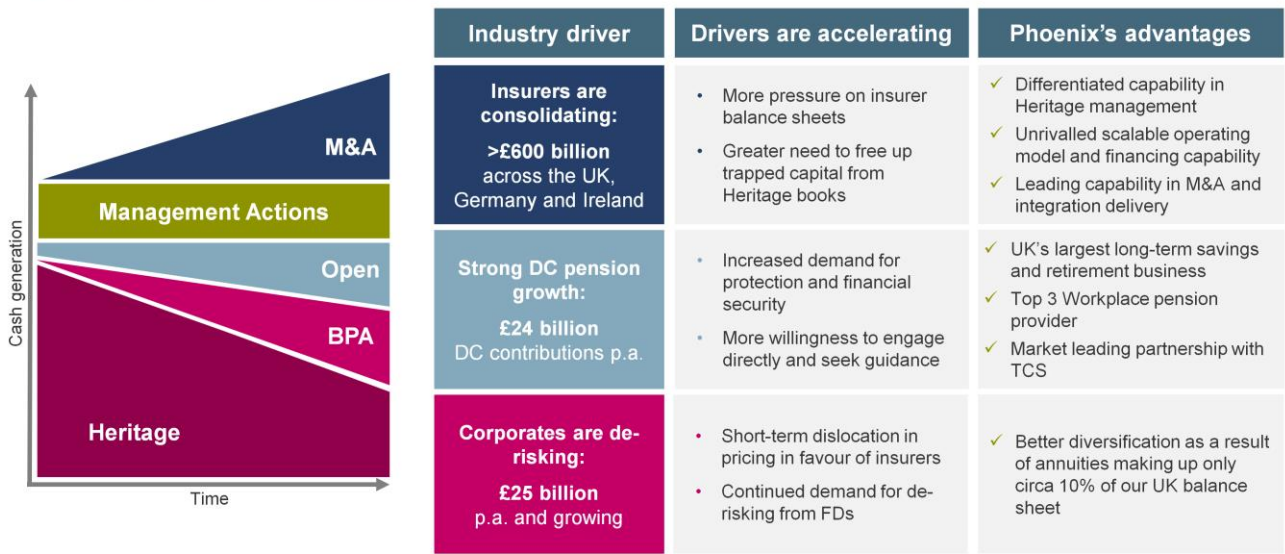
M&A

Management Actions

Open

BPA

Heritage

Cash generation

Time

| Industry driver | Drivers are accelerating | Phoenix's advantages |
|---|---|---|
| Insurers are consolidating: >£600 billion across the UK, Germany and Ireland | • More pressure on insurer balance sheets • Greater need to free up trapped capital from Heritage books | ✓ Differentiated capability in Heritage management ✓ Unrivalled scalable operating model and financing capability ✓ Leading capability in M&A and integration delivery |
| Strong DC pension growth: £24 billion DC contributions p.a. | • Increased demand for protection and financial security • More willingness to engage directly and seek guidance | ✓ UK's largest long-term savings and retirement business ✓ Top 3 Workplace pension provider ✓ Market leading partnership with TCS |
| Corporates are de-risking: £25 billion p.a. and growing | • Short-term dislocation in pricing in favour of insurers • Continued demand for de-risking from FDs | ✓ Better diversification as a result of annuities making up only circa 10% of our UK balance sheet |